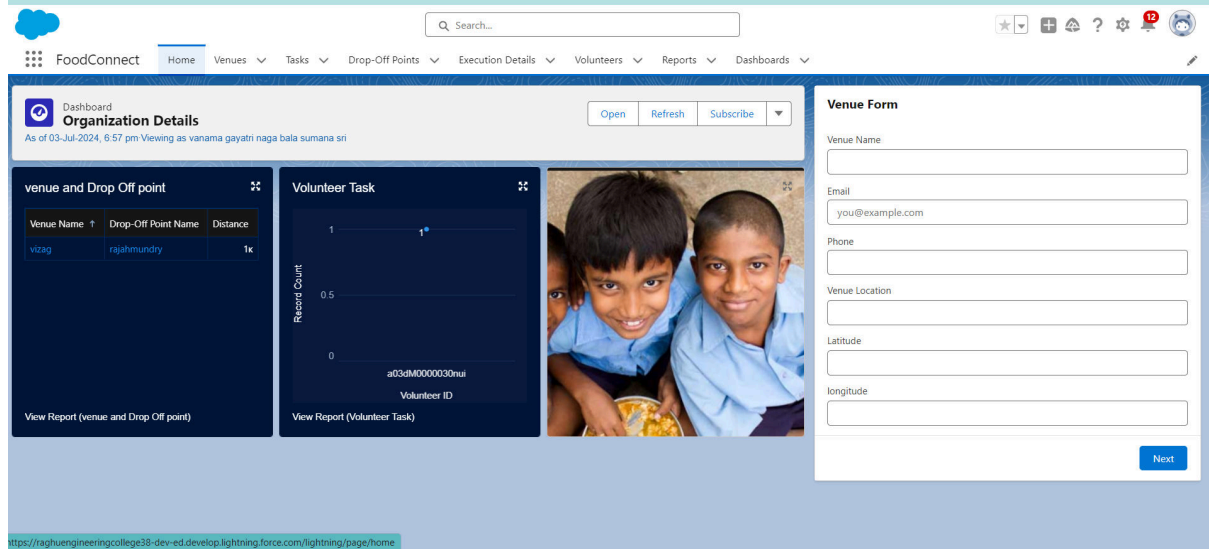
Search...

12

FoodConnect Home Venues Tasks Drop-Off Points Execution Details Volunteers Reports Dashboards

Dashboard
Organization Details
As of 03-Jul-2024, 6:57 pm Viewing as vanama gayatri naga bala sumana sri

Open Refresh Subscribe

venue and Drop Off point

| Venue Name ↑ | Drop-Off Point Name | Distance |
|---|---|---|
| vizag | rajahmundry | 1K |

View Report (venue and Drop Off point)

Volunteer Task

1
0.5
0
Record Count
1
a03dM0000030nui
Volunteer ID

View Report (Volunteer Task)

Venue Form

Venue Name

Email
you@example.com

Phone

Venue Location

Latitude

longitude

Next

https://raghuengineeringcollege38-dev-ed.develop.lightning.force.com/lightning/page/home